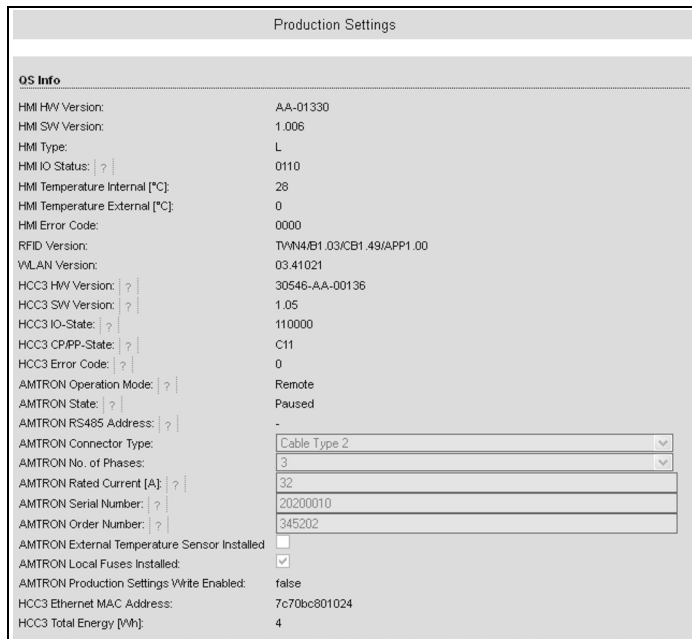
Production Settings

QS Info

| | |
|---|---|
| HMI HW Version: | AA-01330 |
| HMI SW Version: | 1.006 |
| HMI Type: | L |
| HMI IO Status: ? | 0110 |
| HMI Temperature Internal [°C]: | 28 |
| HMI Temperature External [°C]: | 0 |
| HMI Error Code: | 0000 |
| RFID Version: | TWN4/B1.03/CB1.49/APP1.00 |
| WLAN Version: | 03.41021 |
| HCC3 HW Version: ? | 30546-AA-00136 |
| HCC3 SW Version: ? | 1.05 |
| HCC3 IO-State: ? | 110000 |
| HCC3 CP/PP-State: ? | C11 |
| HCC3 Error Code: ? | 0 |
| AMTRON Operation Mode: ? | Remote |
| AMTRON State: ? | Paused |
| AMTRON RS485 Address: ? | - |
| AMTRON Connector Type: | Cable Type 2 |
| AMTRON No. of Phases: | 3 |
| AMTRON Rated Current [A]: ? | 32 |
| AMTRON Serial Number: ? | 20200010 |
| AMTRON Order Number: ? | 345202 |
| AMTRON External Temperature Sensor Installed | |
| AMTRON Local Fuses Installed: | ✓ |
| AMTRON Production Settings Write Enabled: | false |
| HCC3 Ethernet MAC Address: | 7c70bc801024 |
| HCC3 Total Energy [Wh]: | 4 |